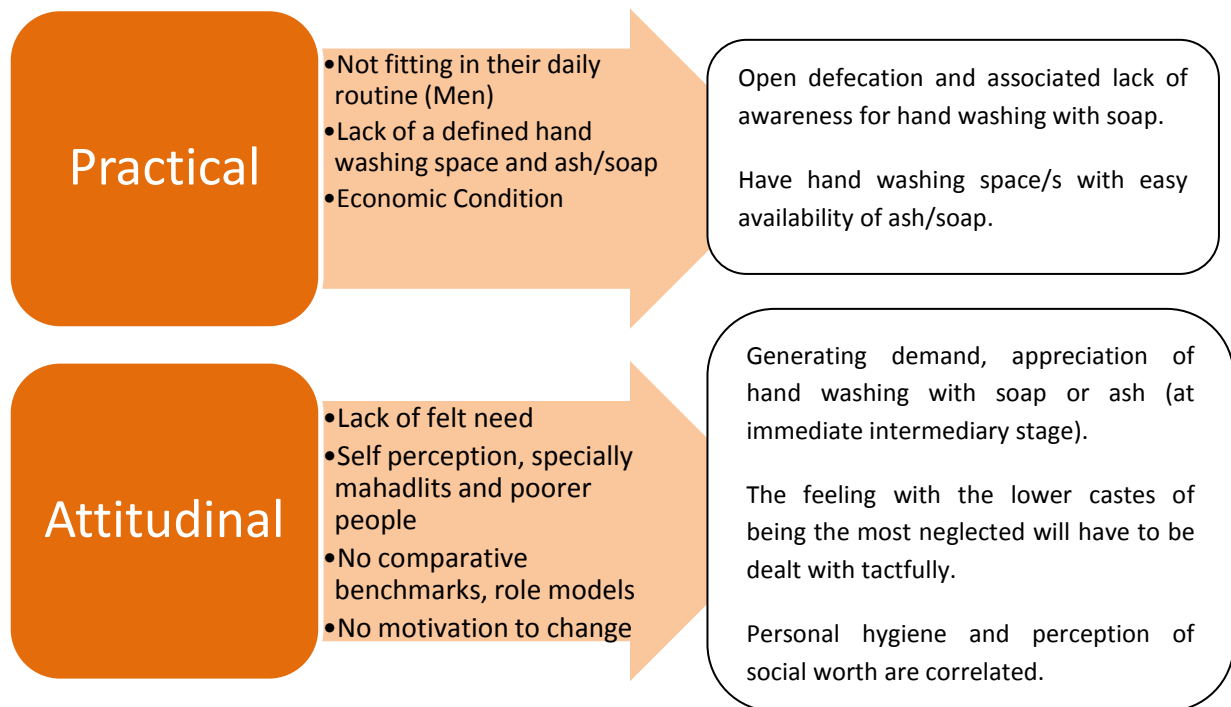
Practical

•Not fitting in their daily routine (Men)
•Lack of a defined hand washing space and ash/soap
•Economic Condition

Open defecation and associated lack of awareness for hand washing with soap.

Have hand washing space/s with easy availability of ash/soap.

Attitudinal

•Lack of felt need
•Self perception, specially mahadlits and poorer people
•No comparative benchmarks, role models
•No motivation to change

Generating demand, appreciation of hand washing with soap or ash (at immediate intermediary stage).

The feeling with the lower castes of being the most neglected will have to be dealt with tactfully.

Personal hygiene and perception of social worth are correlated.